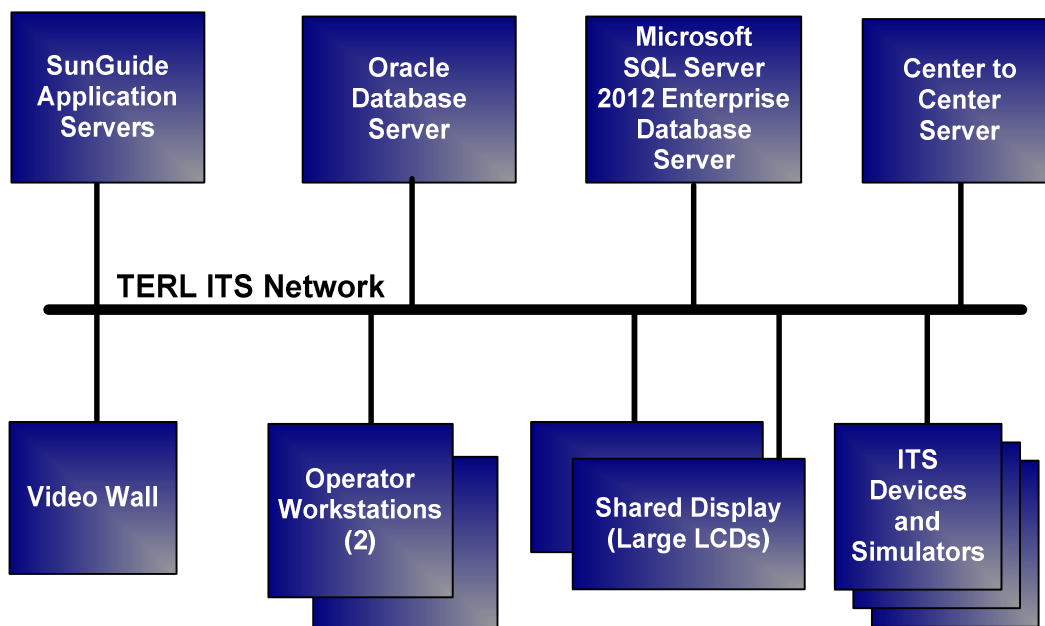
SunGuide Application Servers

Oracle Database Server

Microsoft SQL Server 2012 Enterprise Database Server

Center to Center Server

TERL ITS Network

Video Wall

Operator Workstations (2)

Shared Display (Large LCDs)

ITS Devices and Simulators